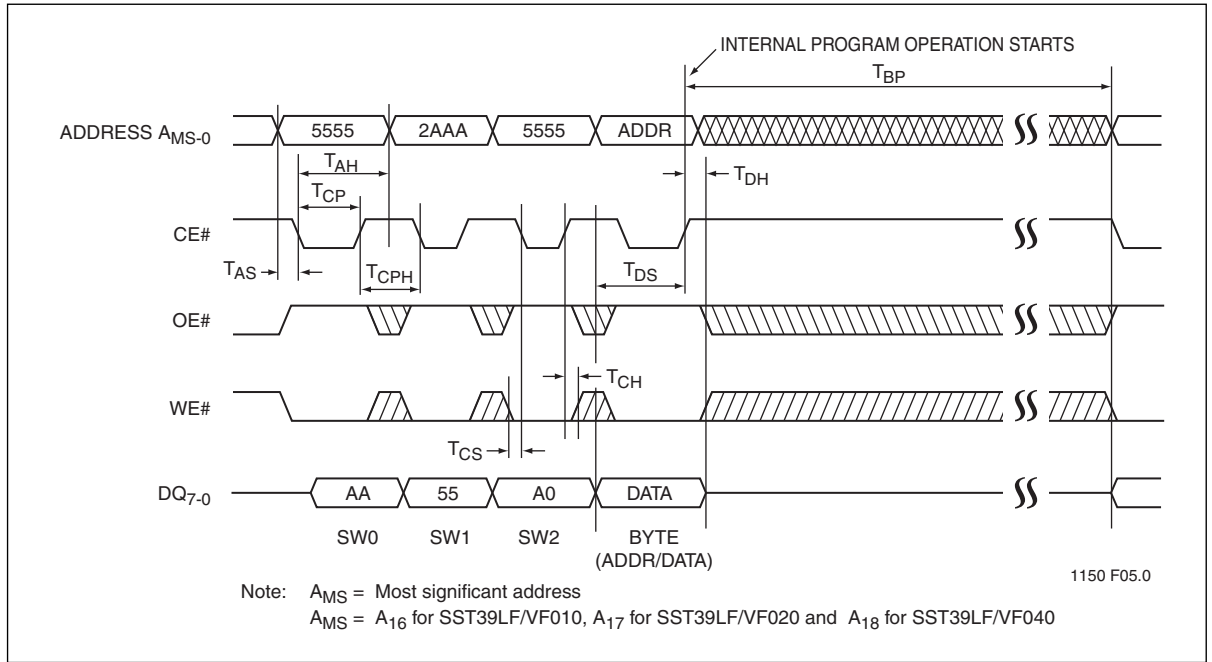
INTERNAL PROGRAM OPERATION STARTS

$T_{BP}$

ADDRESS $A_{MS-0}$

5555 2AAA 5555 ADDR

$T_{AH}$

$T_{DH}$

$T_{CP}$

CE#

$T_{AS}$

$T_{CPH}$

$T_{DS}$

OE#

$T_{CH}$

WE#

$T_{CS}$

$DQ_{7-0}$

AA 55 A0 DATA

SW0 SW1 SW2 BYTE (ADDR/DATA)

1150 F05.0

Note: $A_{MS}$ = Most significant address
$A_{MS}$ = $A_{16}$ for SST39LF/VF010, $A_{17}$ for SST39LF/VF020 and $A_{18}$ for SST39LF/VF040